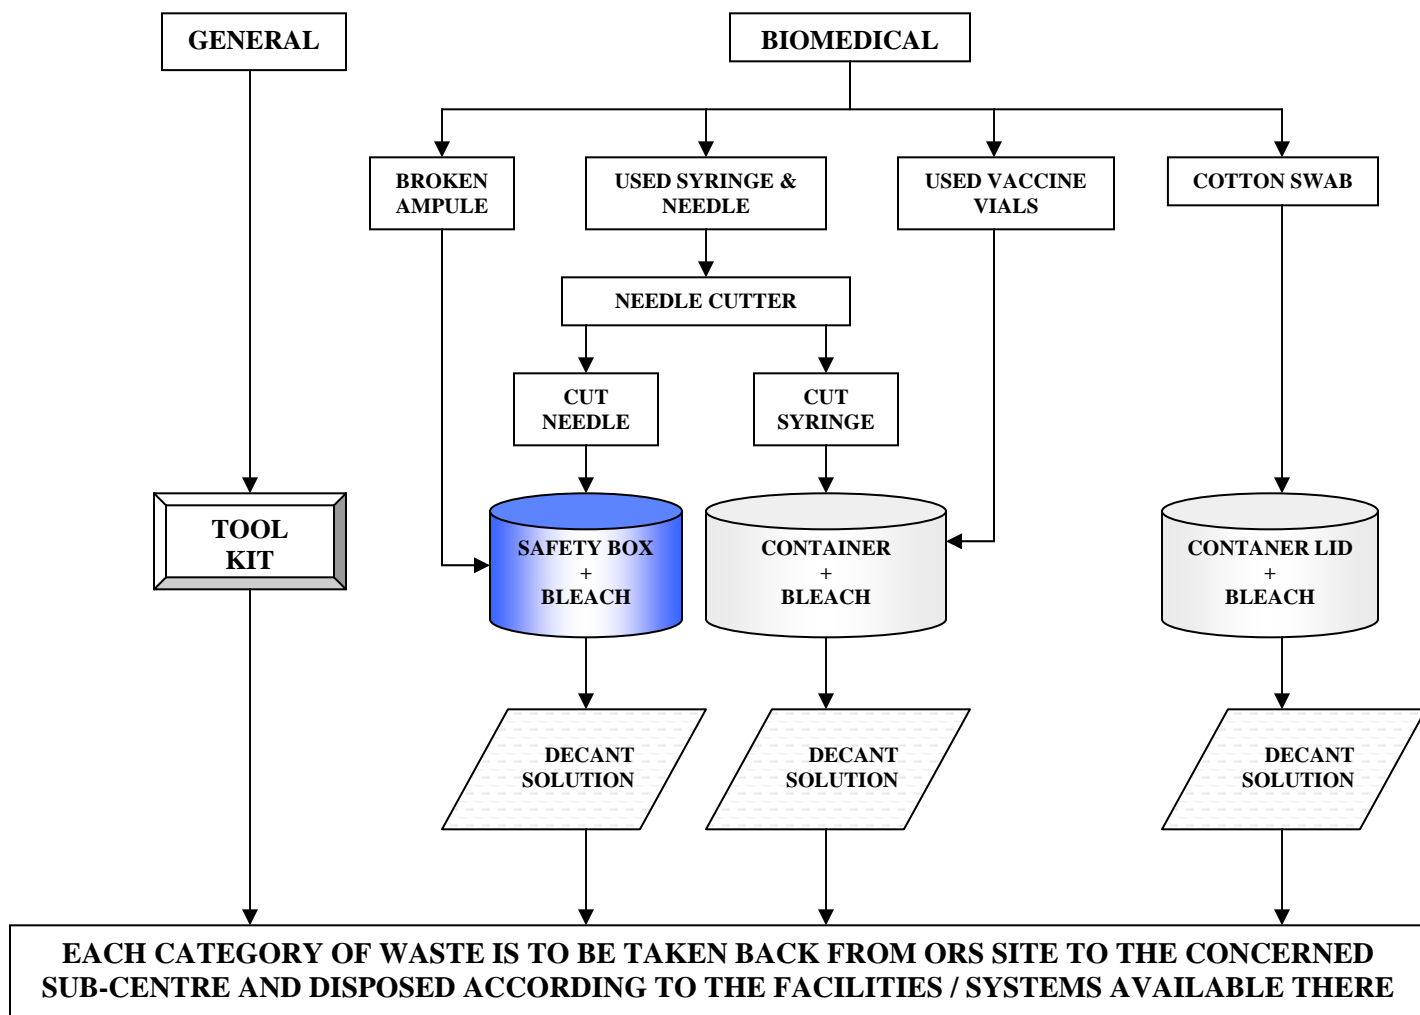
GENERAL

BIOMEDICAL

BROKEN AMPULE

USED SYRINGE & NEEDLE

USED VACCINE VIALS

COTTON SWAB

NEEDLE CUTTER

CUT NEEDLE

CUT SYRINGE

TOOL KIT

SAFETY BOX + BLEACH

CONTAINER + BLEACH

CONTANER LID + BLEACH

DECANT SOLUTION

DECANT SOLUTION

DECANT SOLUTION

EACH CATEGORY OF WASTE IS TO BE TAKEN BACK FROM ORS SITE TO THE CONCERNED SUB-CENTRE AND DISPOSED ACCORDING TO THE FACILITIES / SYSTEMS AVAILABLE THERE